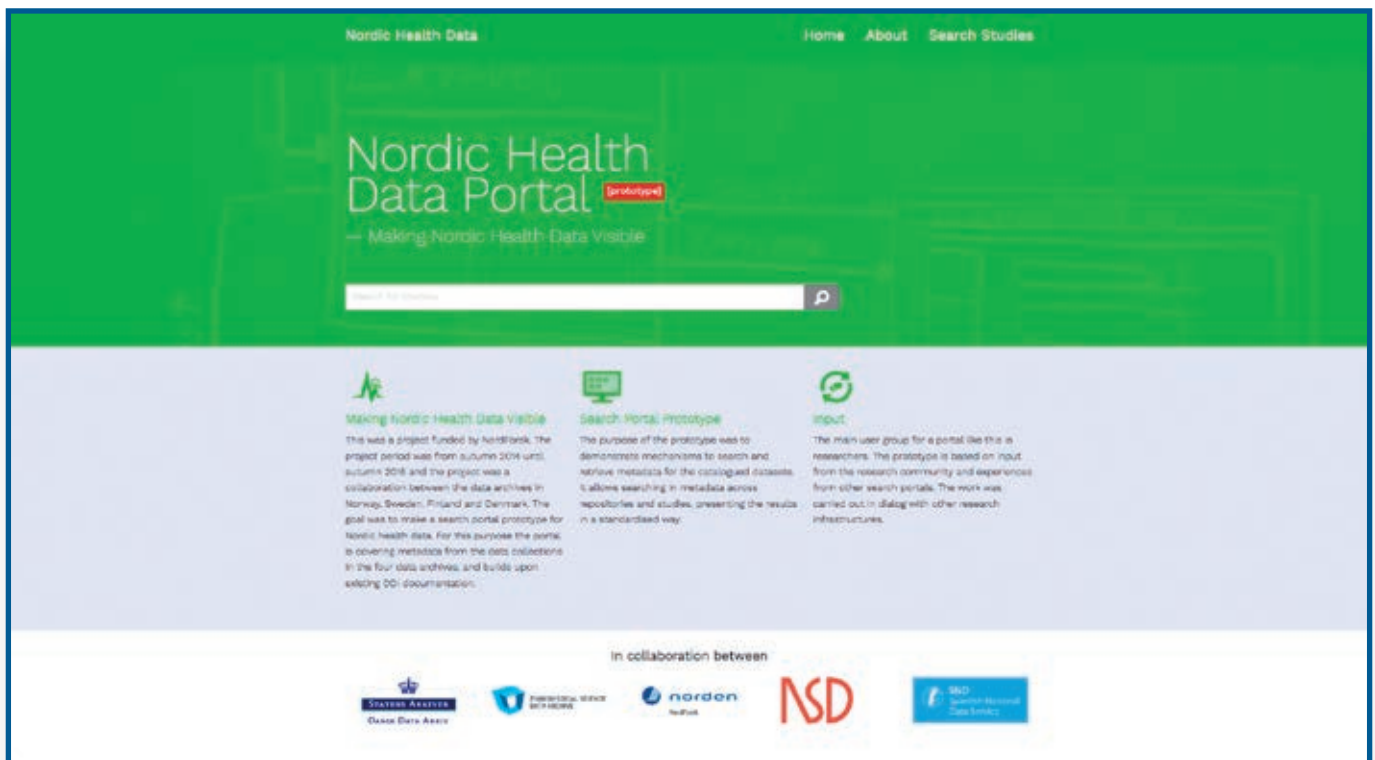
Nordic Health Data

Home About Search Studies

Nordic Health Data Portal [prototype]

— Making Nordic Health Data Visible

Search for studies

Making Nordic Health Data Visible

This was a project funded by NordForsk. The project period was from autumn 2014 until autumn 2016 and the project was a collaboration between the data archives in Norway, Sweden, Finland and Denmark. The goal was to make a search portal prototype for Nordic health data. For this purpose the portal is covering metadata from the data collections in the four data archives, and builds upon existing DDI documentation.

Search Portal Prototype

The purpose of the prototype was to demonstrate mechanisms to search and retrieve metadata for the catalogued datasets. It allows searching in metadata across repositories and studies, presenting the results in a standardised way.

Input

The main user group for a portal like this is researchers. The prototype is based on input from the research community and experiences from other search portals. The work was carried out in dialog with other research infrastructures.

In collaboration between

Statens Arkiver
Danish Data Archive

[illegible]

norden
NordForsk

NSD

SND
Swedish National Data Service